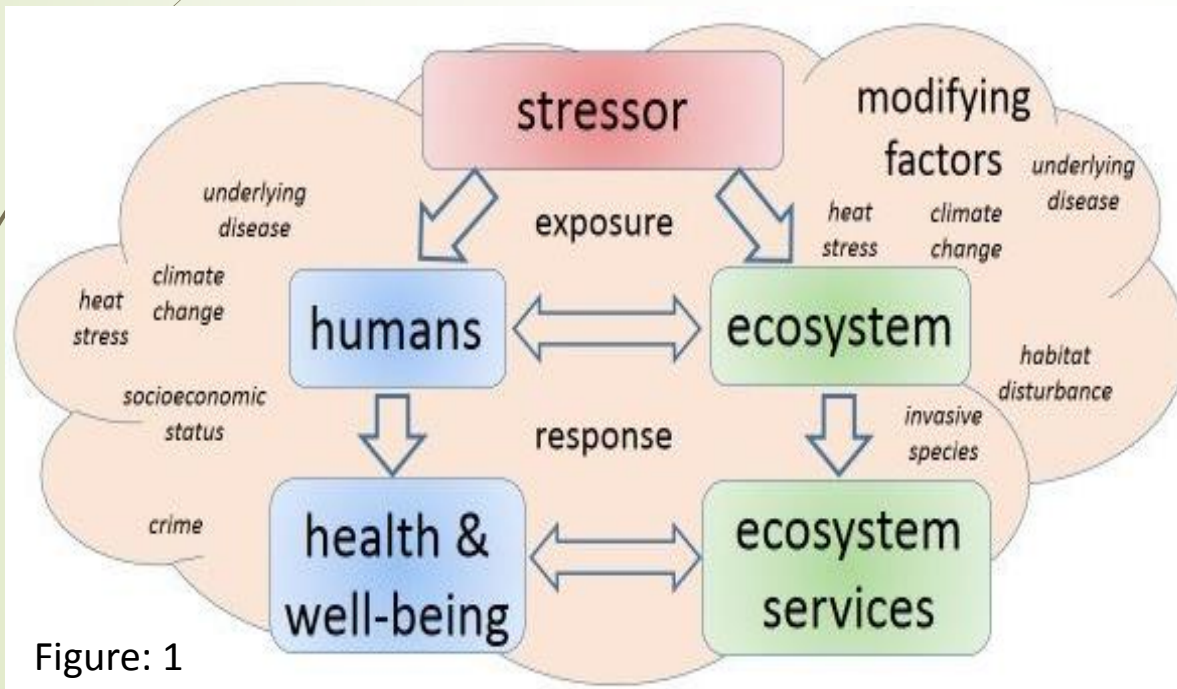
stressor

modifying factors

underlying disease

underlying disease

exposure

heat stress

climate change

climate change

heat stress

humans

ecosystem

habitat disturbance

socioeconomic status

response

invasive species

crime

health & well-being

ecosystem services

Figure: 1